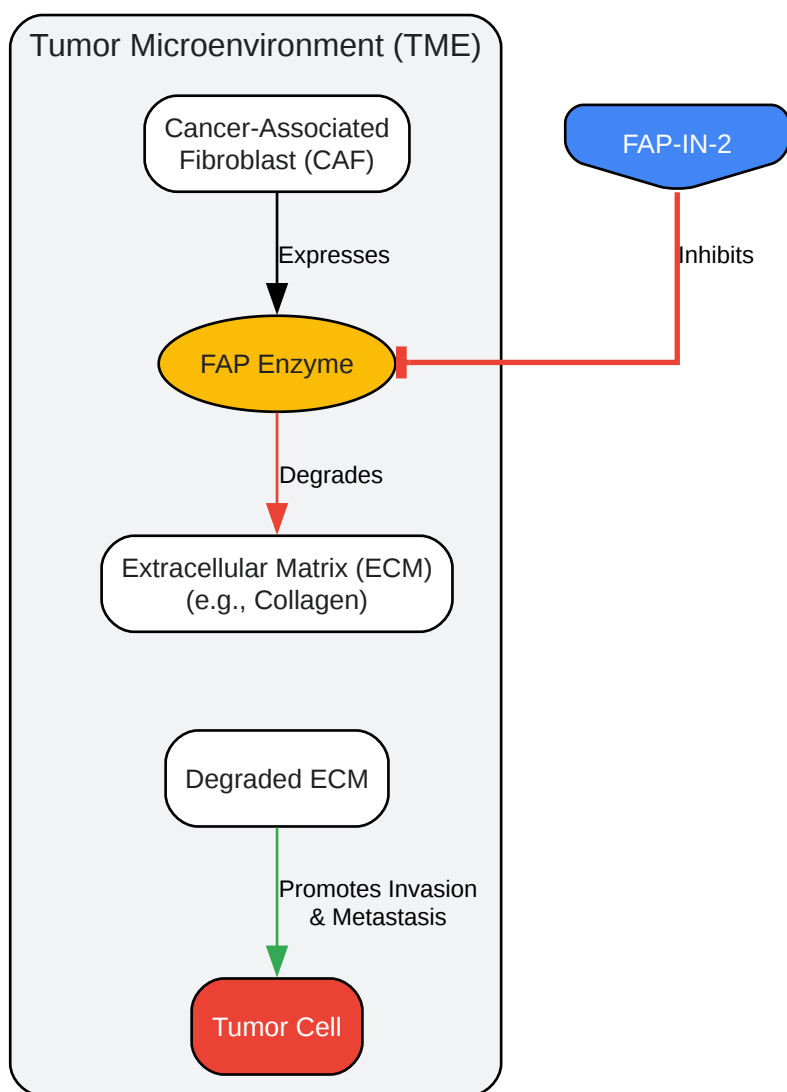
Tumor Microenvironment (TME)

Cancer-Associated Fibroblast (CAF)

Expresses

FAP-IN-2

Inhibits

FAP Enzyme

Degrades

Extracellular Matrix (ECM) (e.g., Collagen)

Degraded ECM

Promotes Invasion & Metastasis

Tumor Cell